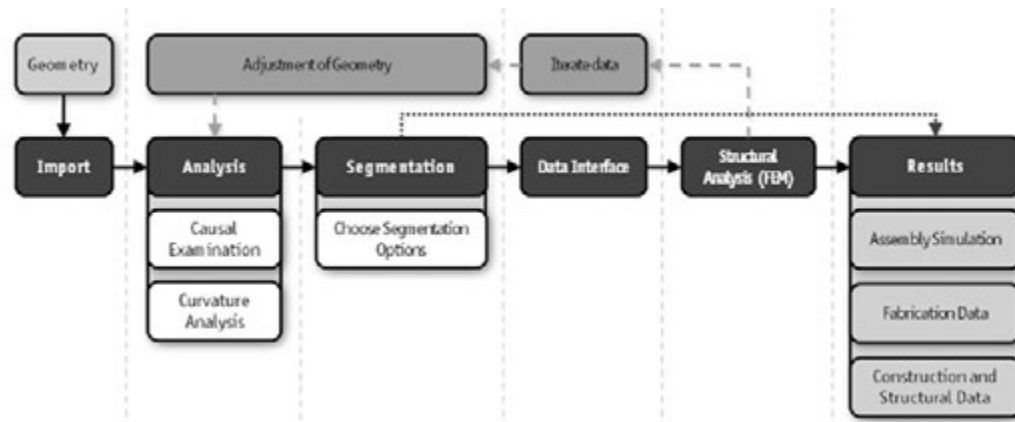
Geometry

Adjustment of Geometry

Iterate data

Import

Analysis

Causal Examination

Curvature Analysis

Segmentation

Choose Segmentation Options

Data Interface

Structural Analysis (FEM)

Results

Assembly Simulation

Fabrication Data

Construction and Structural Data